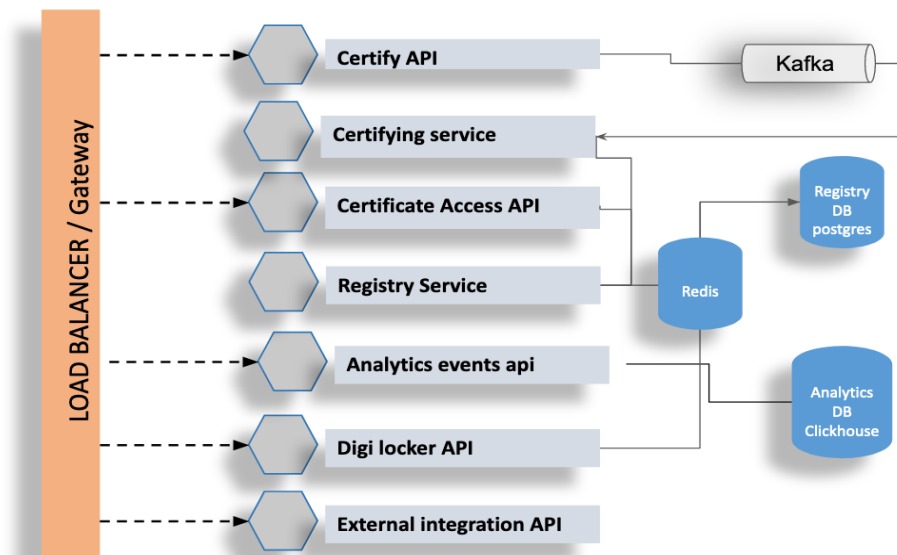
LOAD BALANCER / Gateway

Certify API

Kafka

Certifying service

Certificate Access API

Registry Service

Analytics events api

Digi locker API

External integration API

Redis

Registry DB postgres

Analytics DB Clickhouse